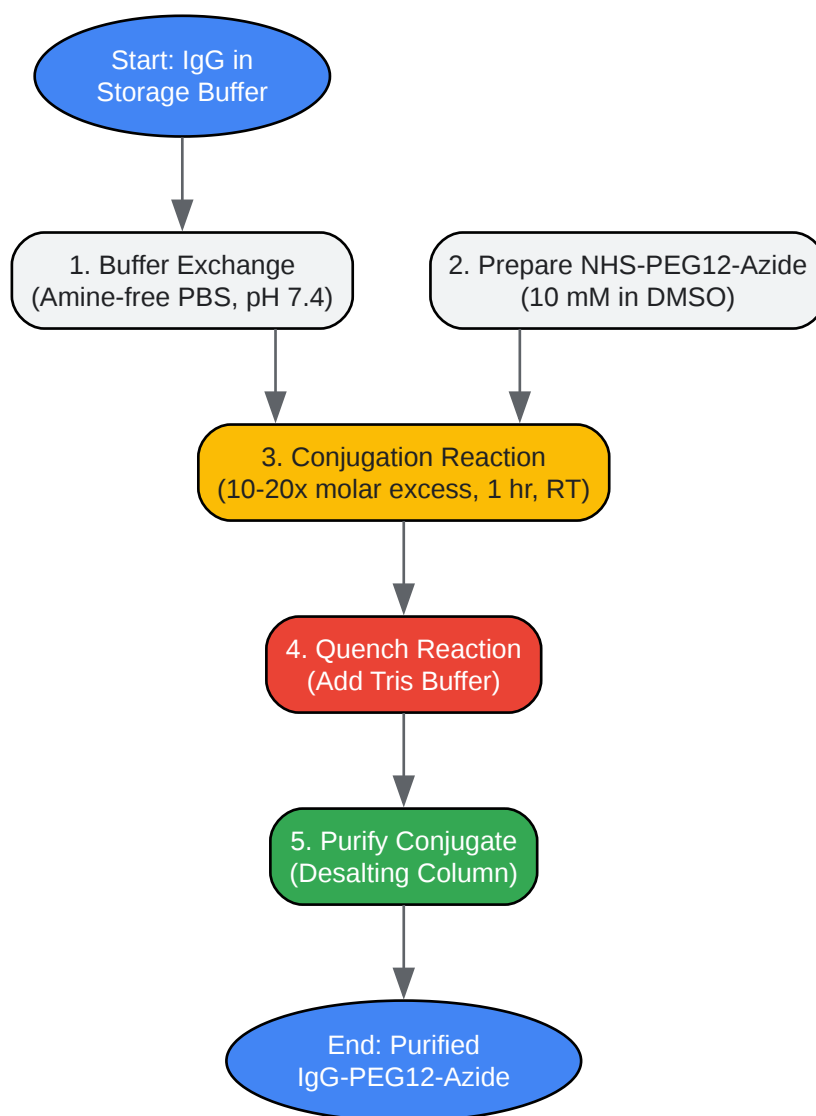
Start: IgG in Storage Buffer

1. Buffer Exchange (Amine-free PBS, pH 7.4)

2. Prepare NHS-PEG12-Azide (10 mM in DMSO)

3. Conjugation Reaction (10-20x molar excess, 1 hr, RT)

4. Quench Reaction (Add Tris Buffer)

5. Purify Conjugate (Desalting Column)

End: Purified IgG-PEG12-Azide